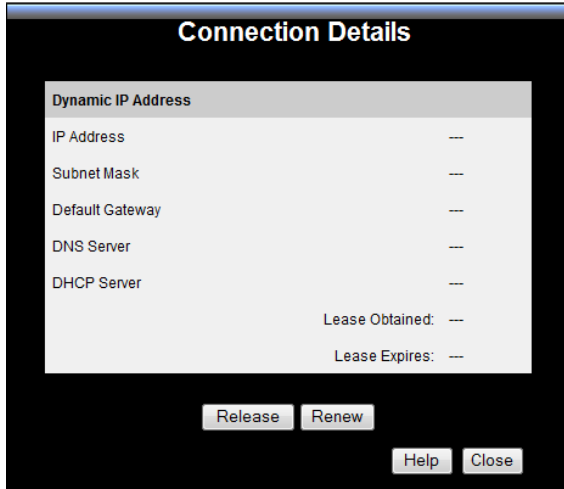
Connection Details

| Dynamic IP Address | |
|---|---|
| IP Address | --- |
| Subnet Mask | --- |
| Default Gateway | --- |
| DNS Server | --- |
| DHCP Server | --- |
| Lease Obtained: | --- |
| Lease Expires: | --- |

Release Renew

Help Close